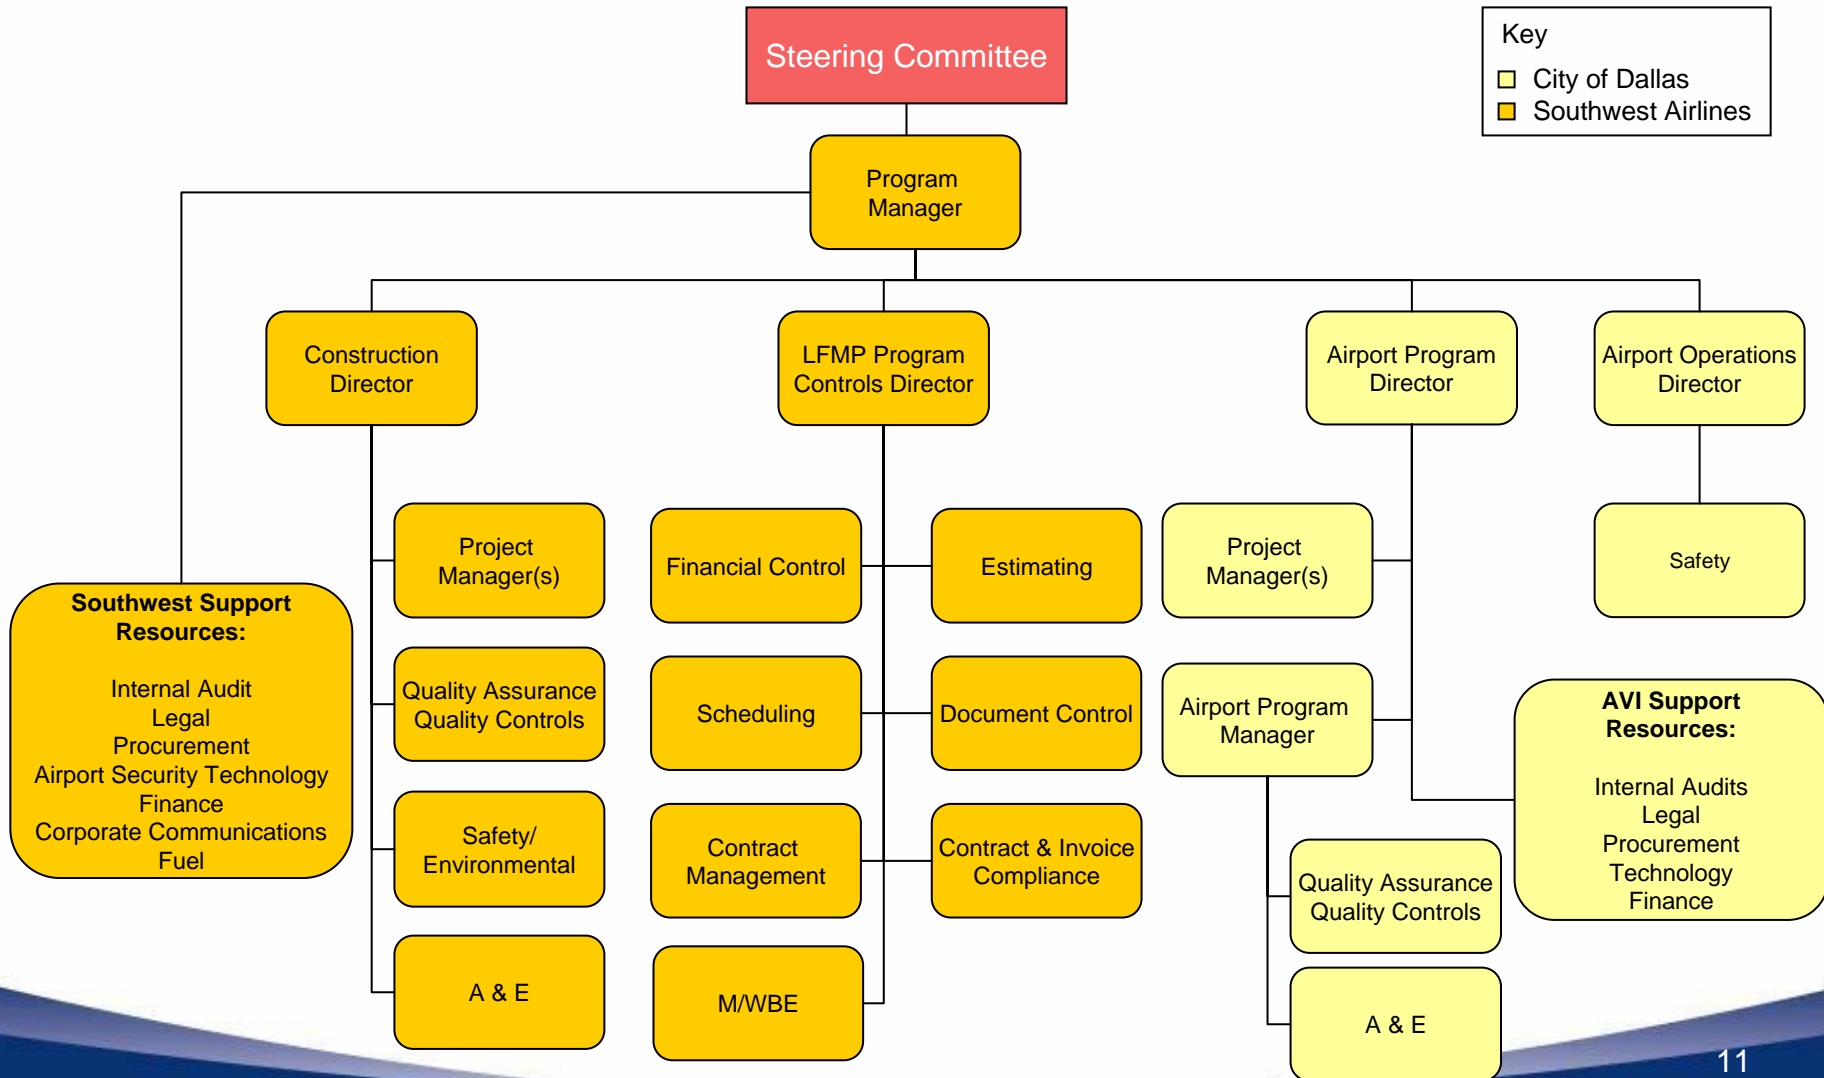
Steering Committee

Key
City of Dallas
Southwest Airlines

Program Manager

Construction Director

LFMP Program Controls Director

Airport Program Director

Airport Operations Director

Southwest Support Resources:

Internal Audit
Legal
Procurement
Airport Security Technology
Finance
Corporate Communications
Fuel

Project Manager(s)

Quality Assurance Quality Controls

Safety/ Environmental

A & E

Financial Control

Scheduling

Contract Management

M/WBE

Estimating

Document Control

Contract & Invoice Compliance

Project Manager(s)

Airport Program Manager

Quality Assurance Quality Controls

A & E

Safety

AVI Support Resources:

Internal Audits
Legal
Procurement
Technology
Finance

11